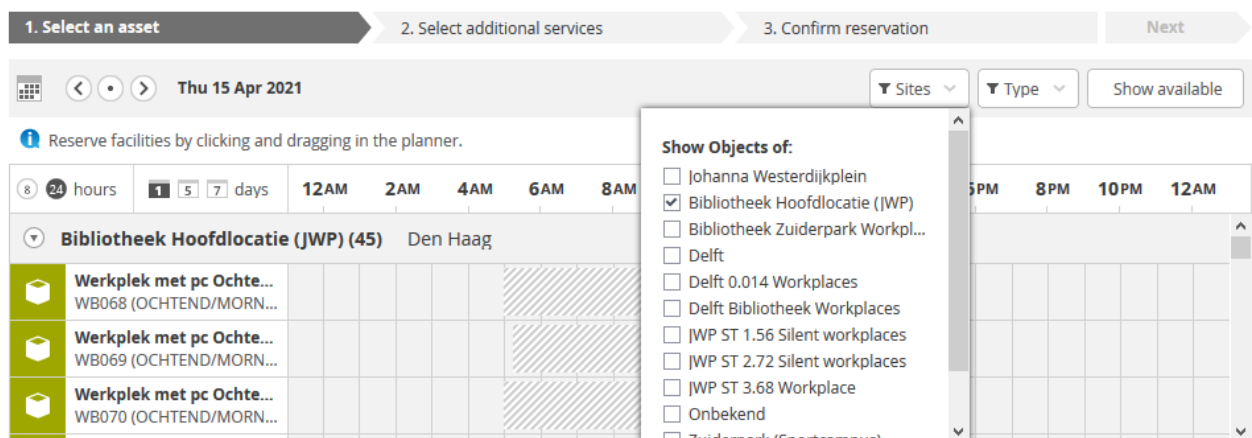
1. Select an asset
2. Select additional services
3. Confirm reservation
Next

Thu 15 Apr 2021

Sites
Type
Show available

Reserve facilities by clicking and dragging in the planner.

8 24 hours
1 5 7 days
12AM 2AM 4AM 6AM 8AM
6PM 8PM 10PM 12AM

Bibliotheek Hoofdlocatie (JWP) (45) Den Haag

Werkplek met pc Ochte...
WB068 (OCHTEND/MORN...
Werkplek met pc Ochte...
WB069 (OCHTEND/MORN...
Werkplek met pc Ochte...
WB070 (OCHTEND/MORN...

Show Objects of:
Johanna Westerdijkplein
Bibliotheek Hoofdlocatie (JWP)
Bibliotheek Zuiderpark Workpl...
Delft
Delft 0.014 Workplaces
Delft Bibliotheek Workplaces
JWP ST 1.56 Silent workplaces
JWP ST 2.72 Silent workplaces
JWP ST 3.68 Workplace
Onbekend
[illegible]